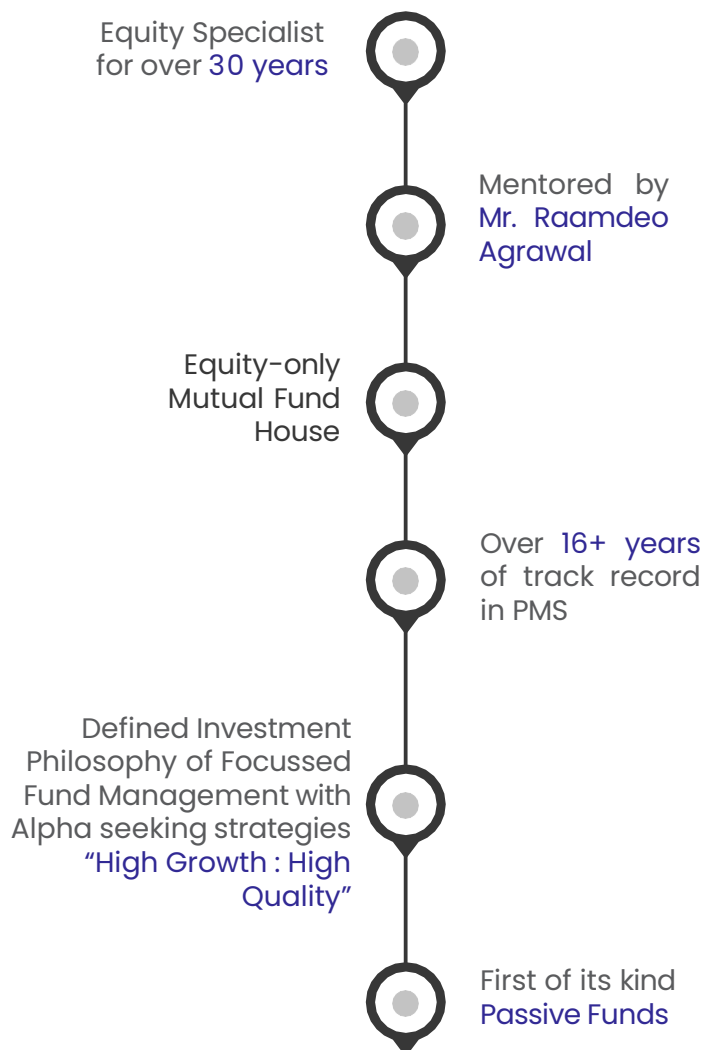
Equity Specialist for over 30 years

Mentored by Mr. Raamdeo Agrawal

Equity-only Mutual Fund House

Over 16+ years of track record in PMS

Defined Investment Philosophy of Focussed Fund Management with Alpha seeking strategies "High Growth : High Quality"

First of its kind Passive Funds